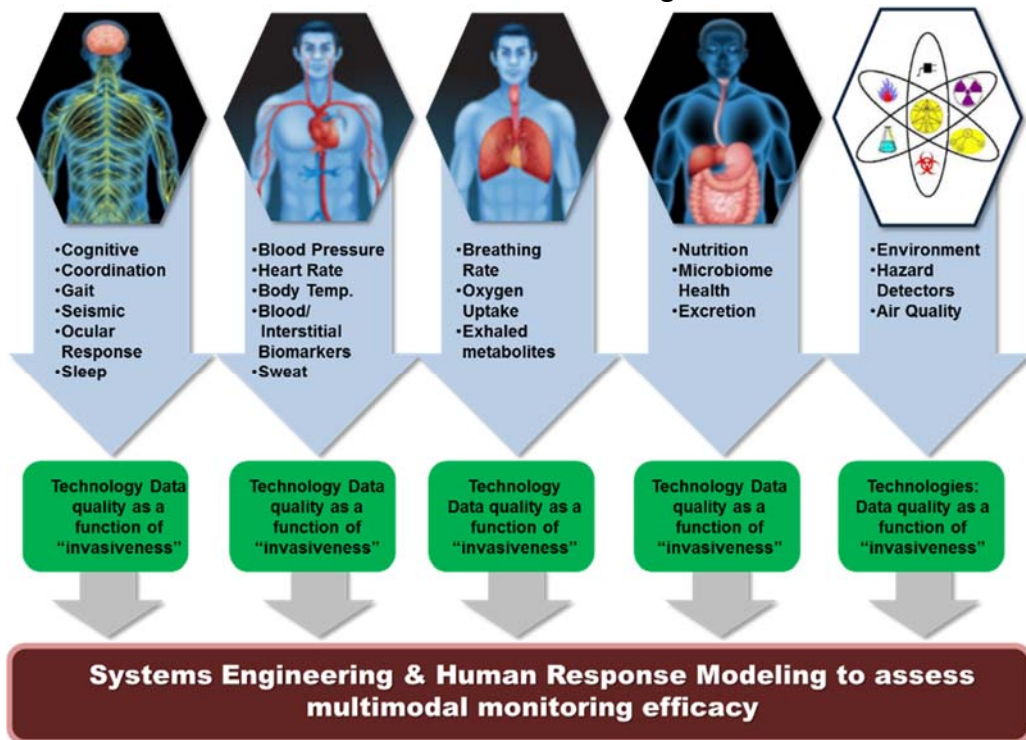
•Cognitive
•Coordination
•Gait
•Seismic
•Ocular Response
•Sleep

•Blood Pressure
•Heart Rate
•Body Temp.
•Blood/ Interstitial Biomarkers
•Sweat

•Breathing Rate
•Oxygen Uptake
•Exhaled metabolites

•Nutrition
•Microbiome Health
•Excretion

•Environment
•Hazard Detectors
•Air Quality

Technology Data quality as a function of “invasiveness”

Technology Data quality as a function of “invasiveness”

Technology Data quality as a function of “invasiveness”

Technology Data quality as a function of “invasiveness”

Technologies: Data quality as a function of “invasiveness”

Systems Engineering & Human Response Modeling to assess multimodal monitoring efficacy